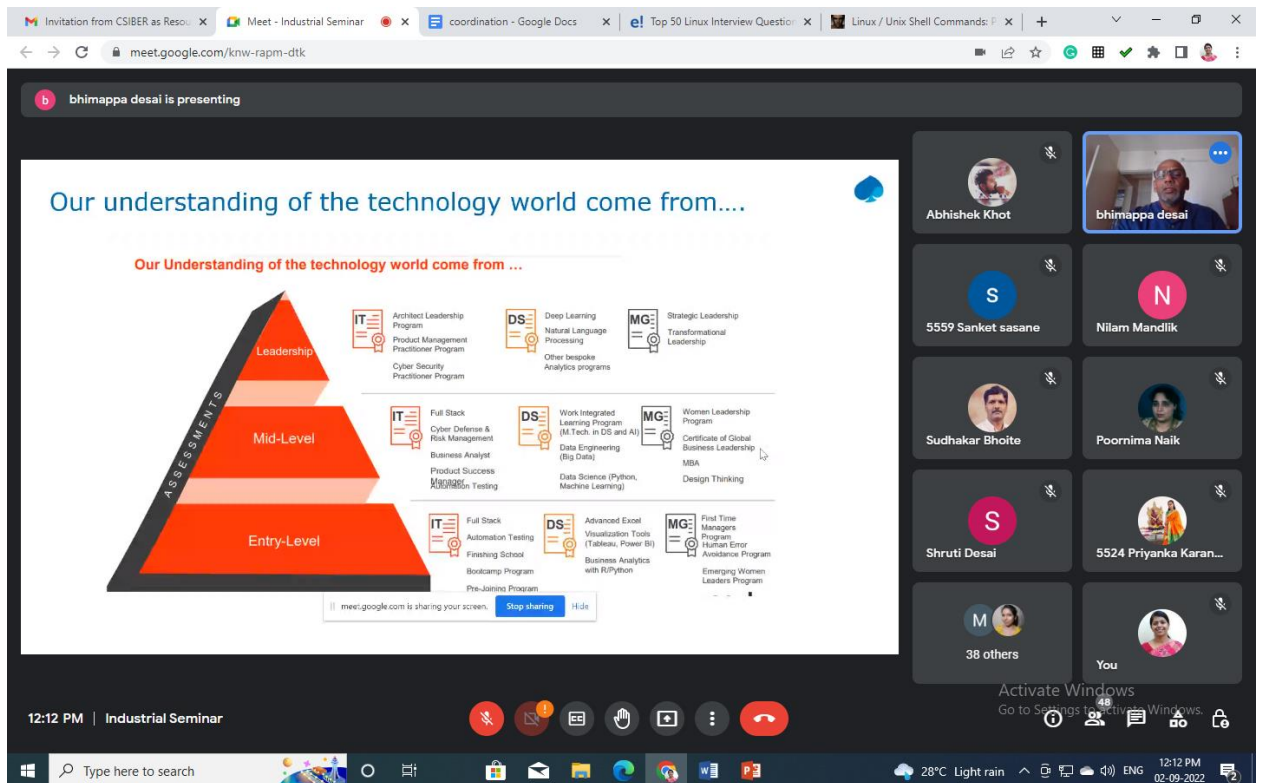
Invitation from CSIBER as Resou ×
Meet - Industrial Seminar ×
coordination - Google Docs ×
Top 50 Linux Interview Question ×
Linux / Unix Shell Commands: ×
meet.google.com/knw-rapm-dtk

bhimappa desai is presenting

Our understanding of the technology world come from….

Our Understanding of the technology world come from …

Leadership
Mid-Level
Entry-Level
ASSESSMENTS

IT
Architect Leadership Program
Product Management Practitioner Program
Cyber Security Practitioner Program

DS
Deep Learning
Natural Language Processing
Other bespoke Analytics programs

MG
Strategic Leadership
Transformational Leadership

IT
Full Stack
Cyber Defense & Risk Management
Business Analyst
Product Success Manager
Automation Testing

DS
Work Integrated Learning Program (M.Tech. in DS and AI)
Data Engineering (Big Data)
Data Science (Python, Machine Learning)

MG
Women Leadership Program
Certificate of Global Business Leadership
MBA
Design Thinking

IT
Full Stack
Automation Testing
Finishing School
Bootcamp Program
Pre-Joining Program

DS
Advanced Excel
Visualization Tools (Tableau, Power BI)
Business Analytics with R/Python

MG
First Time Managers Program
Human Error Avoidance Program
Emerging Women Leaders Program

meet.google.com is sharing your screen. Stop sharing Hide

Abhishek Khot
bhimappa desai
S
5559 Sanket sasane
N
Nilam Mandlik
Sudhakar Bhoite
Poornima Naik
S
Shruti Desai
5524 Priyanka Karan...
M
38 others
You

12:12 PM | Industrial Seminar
48
Activate Windows
Go to Settings to activate Windows.

Type here to search
28°C Light rain ENG 12:12 PM 02-09-2022